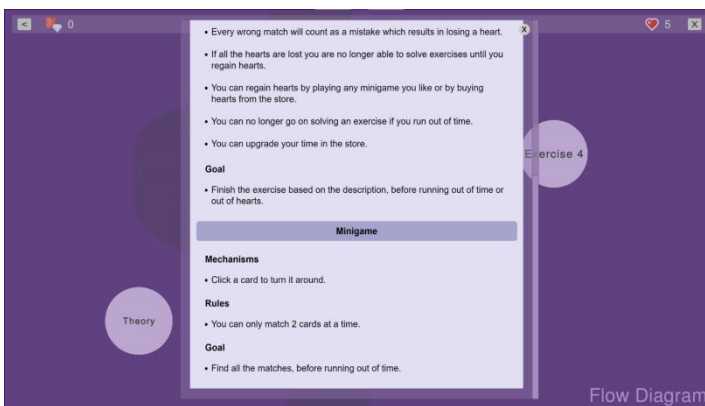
< 0

• Every wrong match will count as a mistake which results in losing a heart.

• If all the hearts are lost you are no longer able to solve exercises until you regain hearts.

• You can regain hearts by playing any minigame you like or by buying hearts from the store.

• You can no longer go on solving an exercise if you run out of time.

• You can upgrade your time in the store.

Goal

• Finish the exercise based on the description, before running out of time or out of hearts.

Minigame

Mechanisms

• Click a card to turn it around.

Rules

• You can only match 2 cards at a time.

Goal

• Find all the matches, before running out of time.

x

5 X

Exercise 4

Theory

Flow Diagram